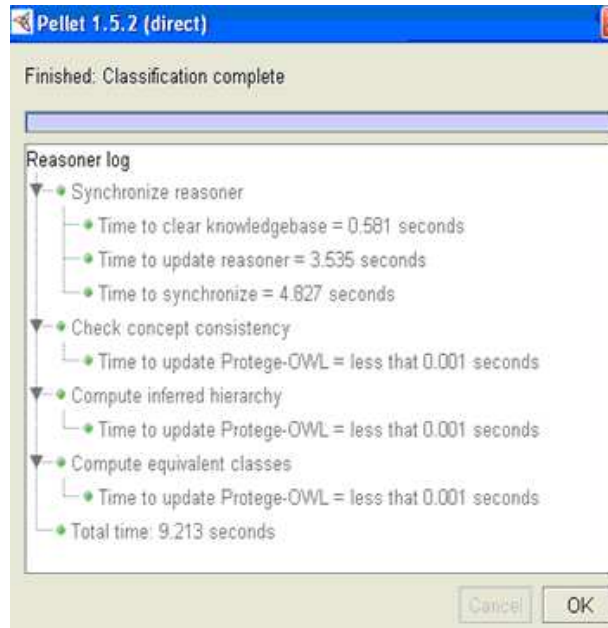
Pellet 1.5.2 (direct)

Finished: Classification complete

Reasoner log

Synchronize reasoner

Time to clear knowledgebase = 0.581 seconds

Time to update reasoner = 3.535 seconds

Time to synchronize = 4.827 seconds

Check concept consistency

Time to update Protege-OWL = less that 0.001 seconds

Compute inferred hierarchy

Time to update Protege-OWL = less that 0.001 seconds

Compute equivalent classes

Time to update Protege-OWL = less that 0.001 seconds

Total time: 9.213 seconds

Cancel

OK